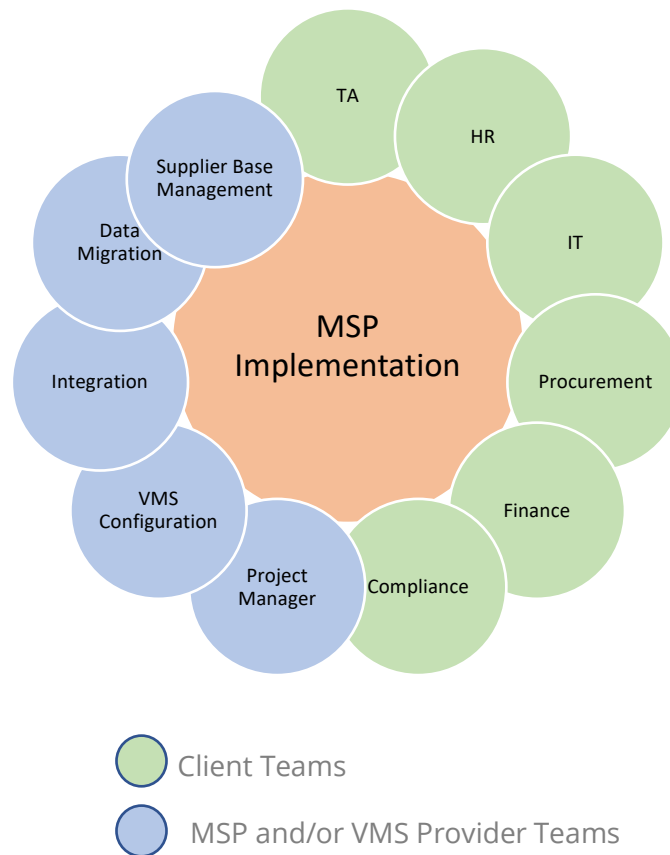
TA

HR

IT

Procurement

Finance

Compliance

Project Manager

VMS Configuration

Integration

Data Migration

Supplier Base Management

MSP Implementation

Client Teams

MSP and/or VMS Provider Teams